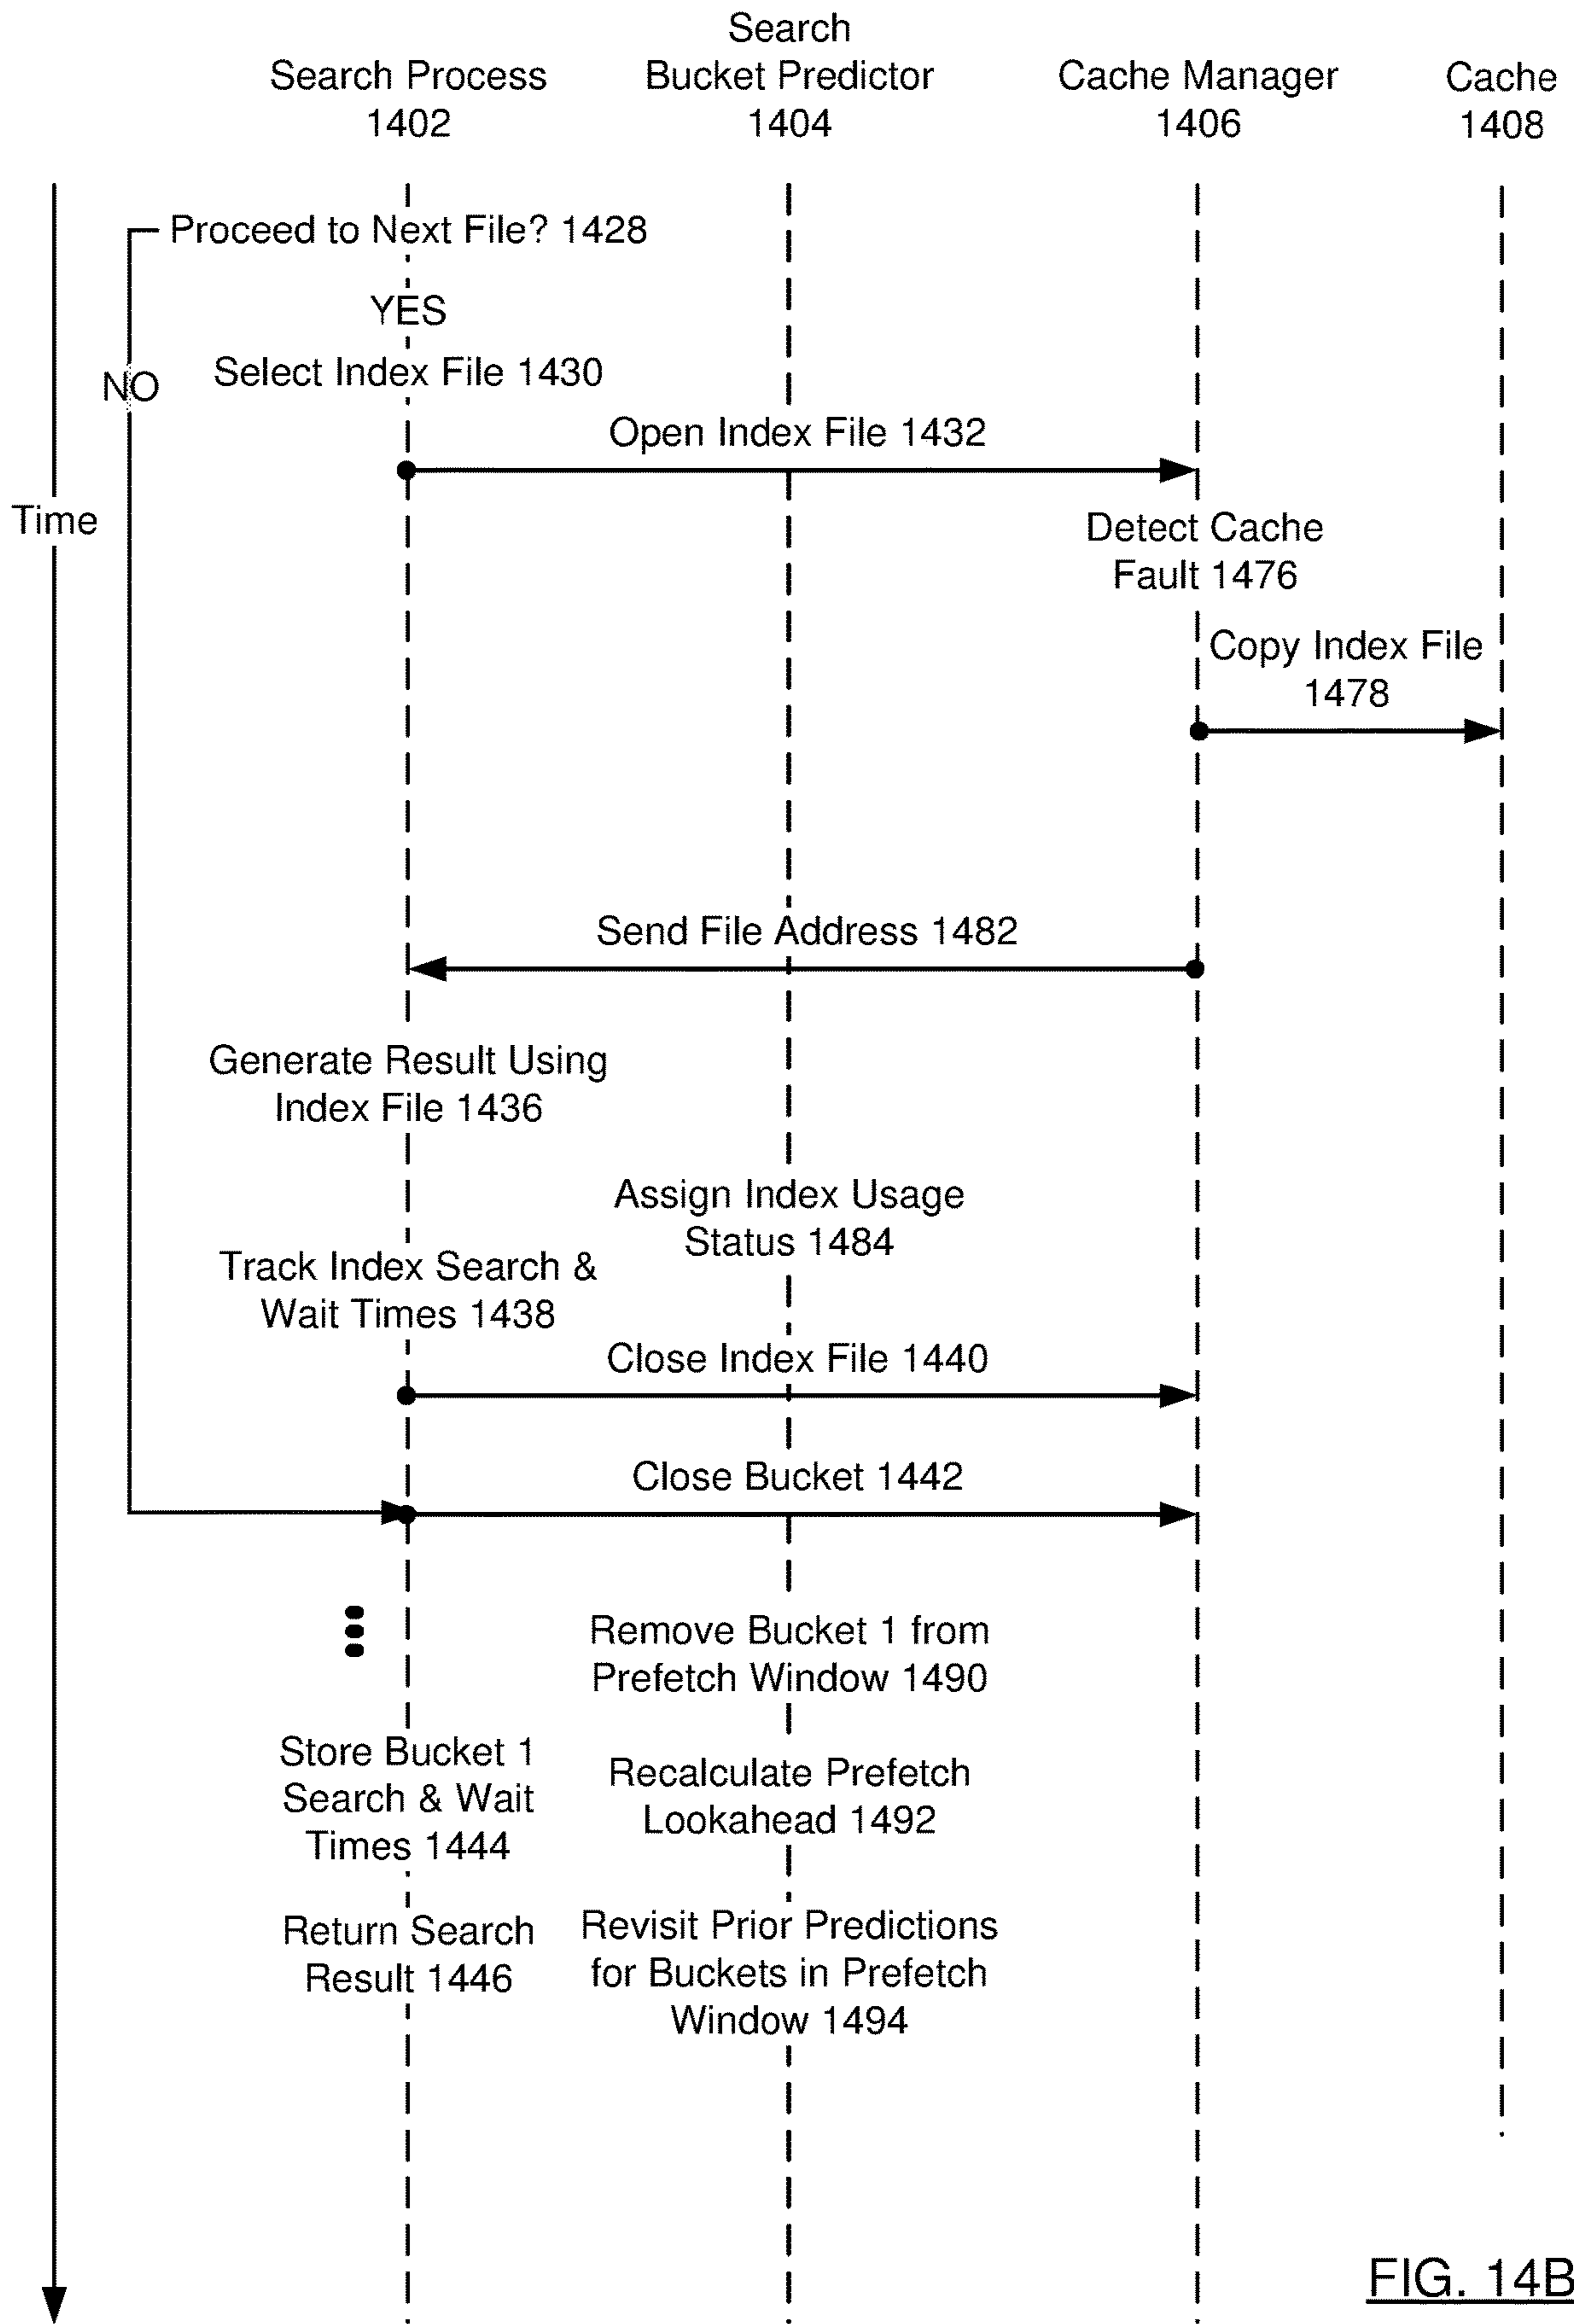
Search Process 1402

Search Bucket Predictor 1404

Cache Manager 1406

Cache 1408

Proceed to Next File? 1428

YES

NO

Select Index File 1430

Open Index File 1432

Time

Detect Cache Fault 1476

Copy Index File 1478

Send File Address 1482

Generate Result Using Index File 1436

Assign Index Usage Status 1484

Track Index Search & Wait Times 1438

Close Index File 1440

Close Bucket 1442

Remove Bucket 1 from Prefetch Window 1490

Store Bucket 1 Search & Wait Times 1444

Recalculate Prefetch Lookahead 1492

Return Search Result 1446

Revisit Prior Predictions for Buckets in Prefetch Window 1494

FIG. 14B